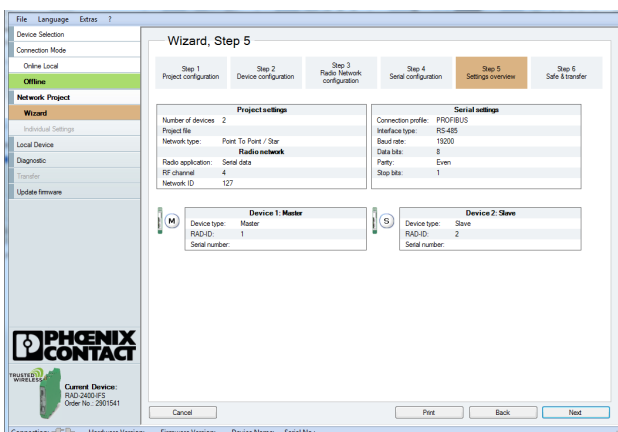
File Language Extras ?

Device Selection
Connection Mode
Online Local
Offline
Network Project
Wizard
Individual Settings
Local Device
Diagnostic
Transfer
Update firmware

Wizard, Step 5

Step 1
Project configuration

Step 2
Device configuration

Step 3
Radio Network configuration

Step 4
Serial configuration

Step 5
Settings overview

Step 6
Safe & transfer

| Project settings | |
|---|---|
| Number of devices | 2 |
| Project file | |
| Network type: | Point To Point / Star |
| **Radio network** | |
| Radio application: | Serial data |
| RF channel | 4 |
| Network ID | 127 |

| Serial settings | |
|---|---|
| Connection profile: | PROFIBUS |
| Interface type: | RS-485 |
| Baud rate: | 19200 |
| Data bits: | 8 |
| Parity: | Even |
| Stop bits: | 1 |

M

| Device 1: Master | |
|---|---|
| Device type: | Master |
| RAD-ID: | 1 |
| Serial number: | |

S

| Device 2: Slave | |
|---|---|
| Device type: | Slave |
| RAD-ID: | 2 |
| Serial number: | |

PHOENIX CONTACT

TRUSTED WIRELESS

Current Device:
RAD-2400-IFS
Order No.: 2901541

Cancel
Print
Back
Next

Connection: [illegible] Hardware Version: Firmware Version: Device Name: Serial No.: